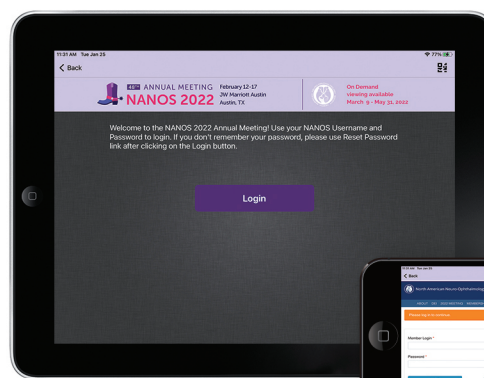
11:31 AM Tue Jan 25

77%

< Back

48TH ANNUAL MEETING
NANOS 2022

February 12-17
JW Marriott Austin
Austin, TX

On Demand viewing available
March 9 - May 31, 2022

Welcome to the NANOS 2022 Annual Meeting! Use your NANOS Username and Password to login. If you don't remember your password, please use Reset Password link after clicking on the Login button.

Login

11:31 AM Tue Jan 25

< Back

North American Neuro-Ophthalmolog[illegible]

ABOUT GET 2022 MEETING MEMBERS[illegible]

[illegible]

Member Login *

Password *